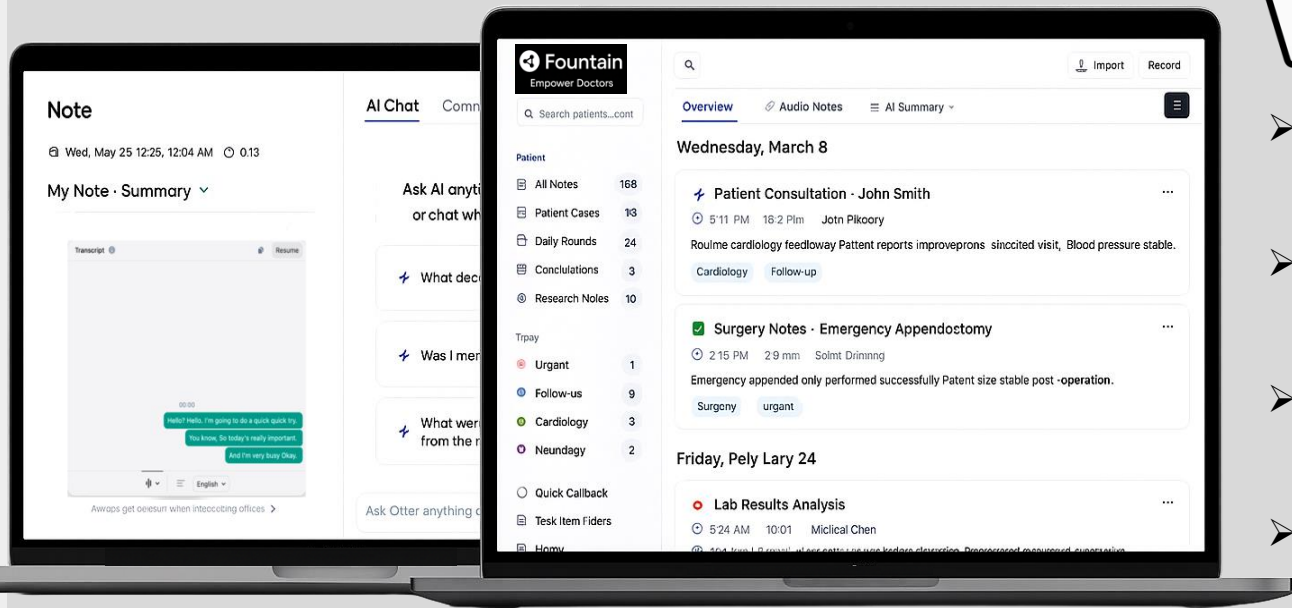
Note

Wed, May 25 12:25, 12:04 AM 0.13

My Note · Summary

Transcript Resume

00:00

Hello? Hello. I'm going to do a quick quick try.

You know, So today's really important.

And I'm very busy Okay.

English

Awaps get oeiesurı when intecootıng offices

AI Chat Comm

Ask AI anyti or chat wh

What dec

Was I mer

What wer from the r

Ask Otter anything

Fountain
Empower Doctors

Search patients...cont

Patient

All Notes 168

Patient Cases 13

Daily Rounds 24

Conclulations 3

Research Noles 10

Trpay

Urgant 1

Follow-us 9

Cardiology 3

Neundagy 2

Quick Callback

Tesk Item Fiders

Homy

Import Record

Overview Audio Notes AI Summary

Wednesday, March 8

Patient Consultation - John Smith

5:11 PM 18:2 Plm Jotn Pikoory

Roulme cardiology feedloway Pattent reports improveprons sinccited visit, Blood pressure stable.

Cardiology Follow-up

Surgery Notes - Emergency Appendostomy

2:15 PM 2:9 mm Solmt Drinnng

Emergency appended only performed successfully Patent size stable post -operation.

Surgeny urgant

Friday, Pely Lary 24

Lab Results Analysis

5:24 AM 10:01 Miclical Chen

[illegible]